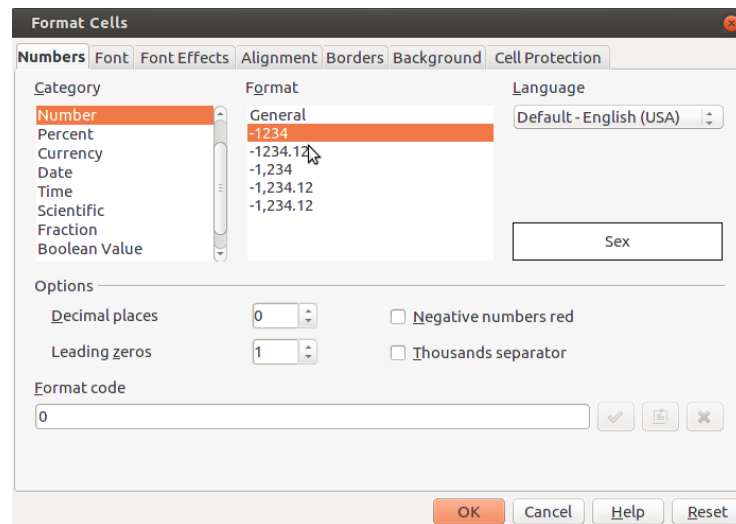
Format Cells

Numbers | Font | Font Effects | Alignment | Borders | Background | Cell Protection

Category
Number
Percent
Currency
Date
Time
Scientific
Fraction
Boolean Value

Format
General
-1234
-1234.12
-1,234
-1,234.12
-1,234.12

Language
Default - English (USA)

Sex

Options
Decimal places 0
Leading zeros 1
Negative numbers red
Thousands separator

Format code
0

OK
Cancel
Help
Reset